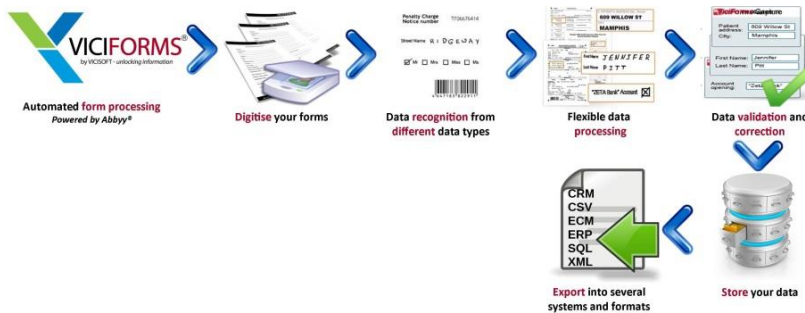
VICIFORMS®
by VICISOFT - unlocking information

Automated form processing
Powered by Abbyy®

Digitise your forms

Penalty Charge Notice number
Street Name R I D G E W A Y
Mr Mrs Miss Ms

Data recognition from different data types

609 WILLOW ST
MAMPHIS
First Name JENNIFER
Last Name PITT
"ZETA Bank" Account

Flexible data processing

ViciForms Capture
Patient address: 609 Willow St
City: Mamphis
First Name: Jennifer
Last Name: Pitt
Account opening: "Zeta"

Data validation and correction

Store your data

CRM
CSV
ECM
ERP
SQL
XML

Export into several systems and formats